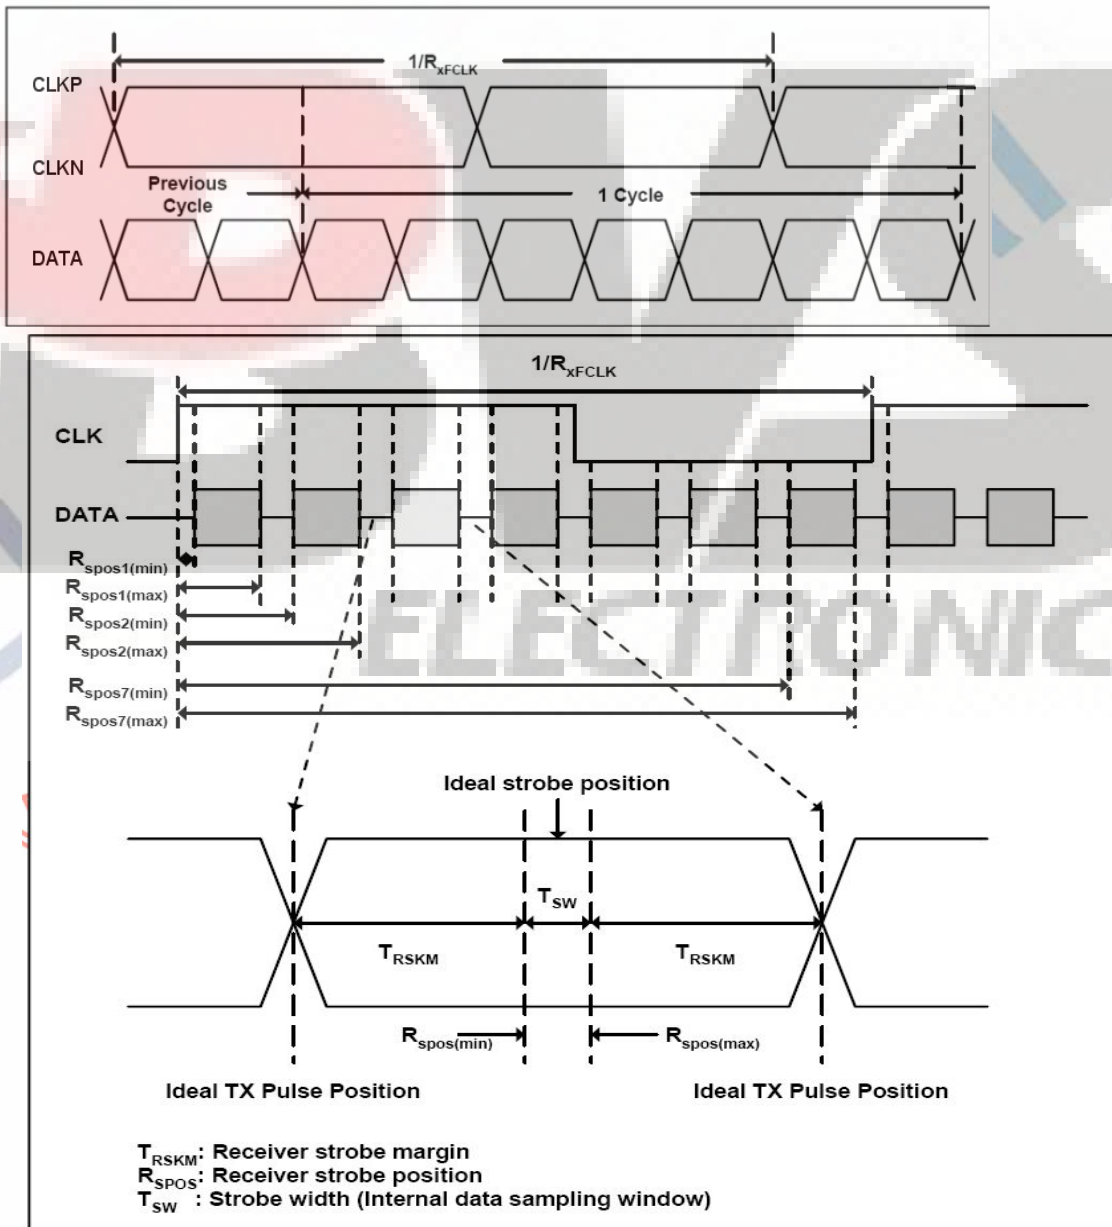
$1/R_{xFCLK}$

CLKP

CLKN

Previous Cycle

1 Cycle

DATA

$1/R_{xFCLK}$

CLK

DATA

$R_{spos1(min)}$

$R_{spos1(max)}$

$R_{spos2(min)}$

$R_{spos2(max)}$

$R_{spos7(min)}$

$R_{spos7(max)}$

ELECTRONIC

Ideal strobe position

$T_{SW}$

$T_{RSKM}$

$T_{RSKM}$

$R_{spos(min)}$

$R_{spos(max)}$

Ideal TX Pulse Position

Ideal TX Pulse Position

$T_{RSKM}$: Receiver strobe margin
$R_{SPOS}$: Receiver strobe position
$T_{SW}$ : Strobe width (Internal data sampling window)